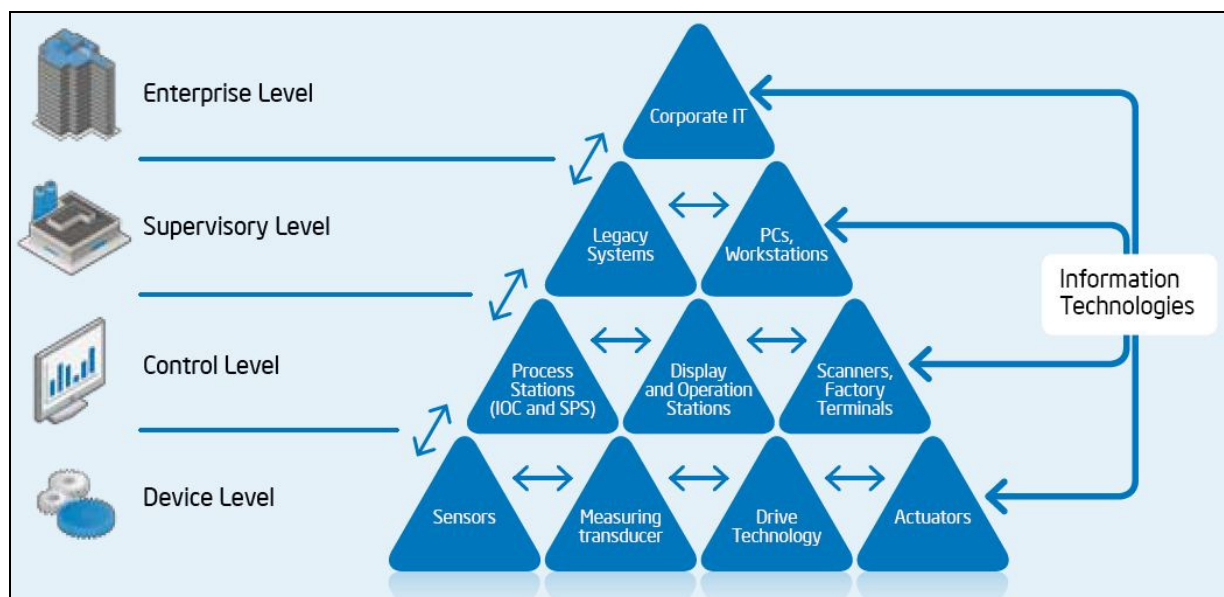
Enterprise Level

Supervisory Level

Control Level

Device Level

Corporate IT

Legacy Systems

PCs, Workstations

Process Stations (IOC and SPS)

Display and Operation Stations

Scanners, Factory Terminals

Sensors

Measuring transducer

Drive Technology

Actuators

Information Technologies